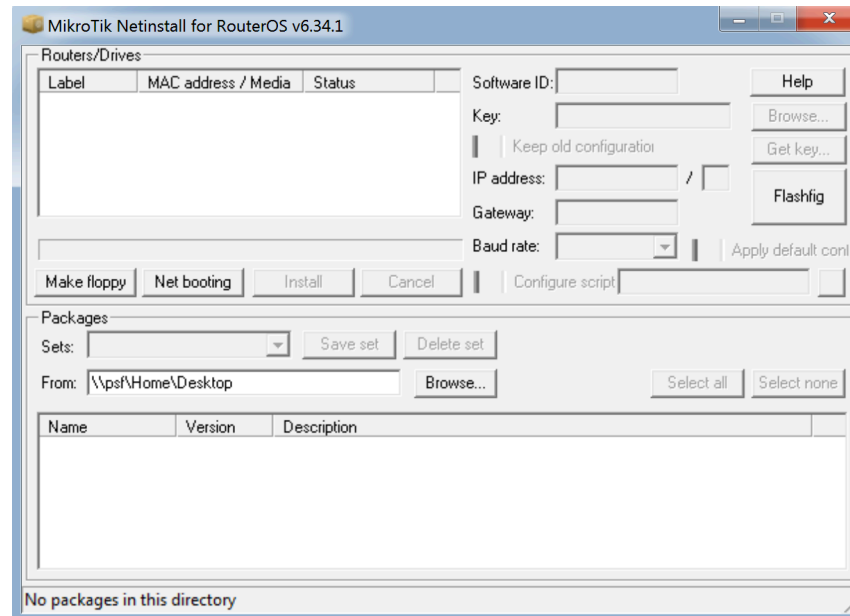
MikroTik Netinstall for RouterOS v6.34.1

Routers/Drives

| Label | MAC address / Media | Status |
|---|---|---|

Software ID:
Help
Key:
Browse...
Keep old configuratio
Get key...
IP address: /
Flashfig
Gateway:
Baud rate:
Apply default conf

Make floppy
Net booting
Install
Cancel
Configure script

Packages
Sets:
Save set
Delete set
From: \\psf\Home\Desktop
Browse...
Select all
Select none

| Name | Version | Description |
|---|---|---|

No packages in this directory